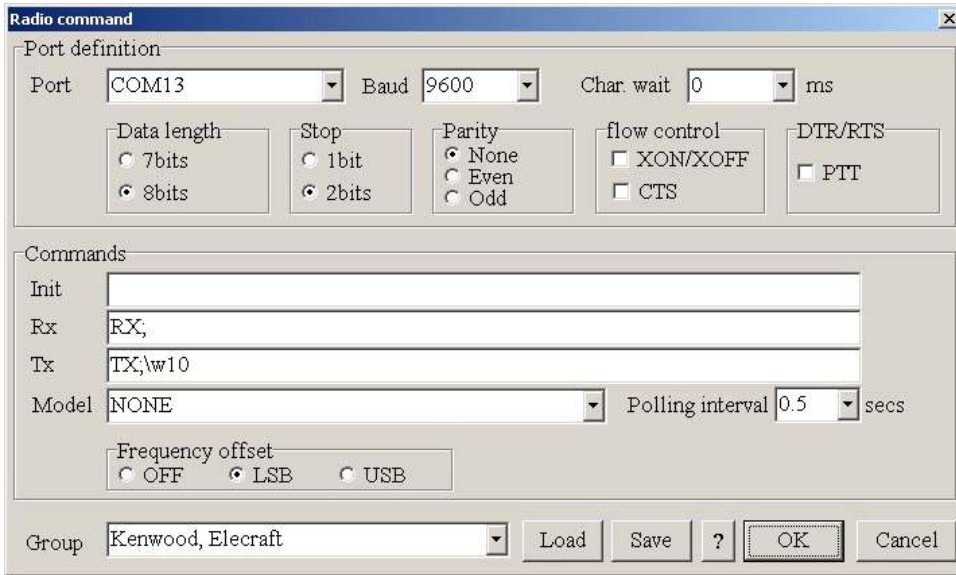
Radio command
×

Port definition
Port COM13 Baud 9600 Char. wait 0 ms

Data length
7bits
8bits

Stop
1bit
2bits

Parity
None
Even
Odd

flow control
XON/XOFF
CTS

DTR/RTS
PTT

Commands
Init
Rx RX;
Tx TX;\w10
Model NONE Polling interval 0.5 secs

Frequency offset
OFF LSB USB

Group Kenwood, Elecraft Load Save ? OK Cancel